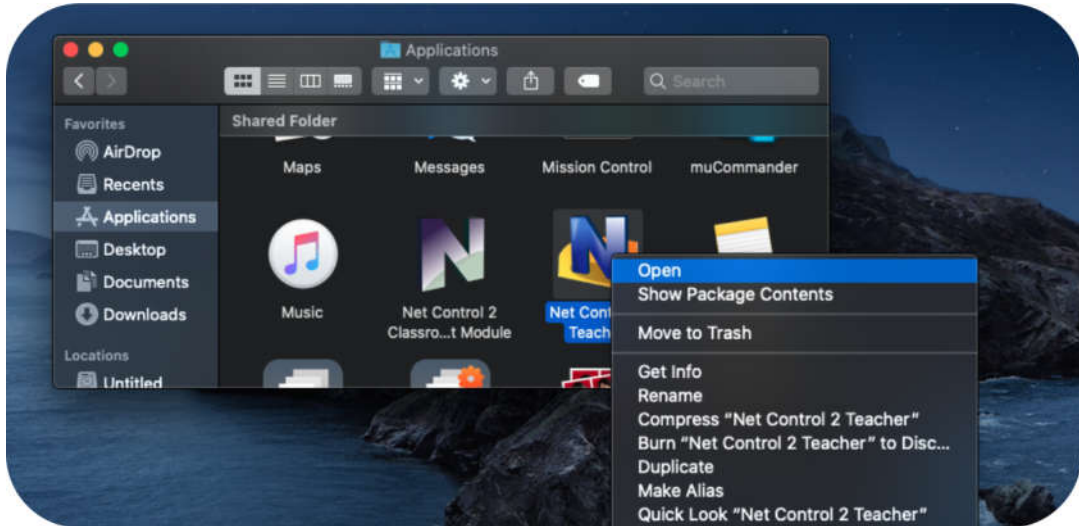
Applications

Search

Favorites
AirDrop
Recents
Applications
Desktop
Documents
Downloads

Locations
Untitled

Shared Folder

Maps
Messages
Mission Control
muCommander

Music
Net Control 2 Classro...t Module
Net Cont Teach

Open
Show Package Contents
Move to Trash
Get Info
Rename
Compress "Net Control 2 Teacher"
Burn "Net Control 2 Teacher" to Disc...
Duplicate
Make Alias
Quick Look "Net Control 2 Teacher"